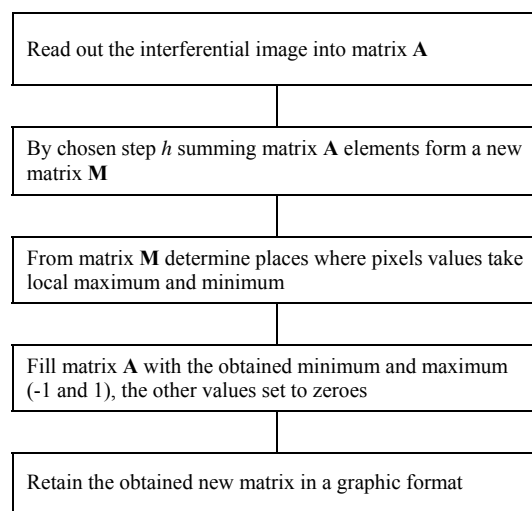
Read out the interferential image into matrix A

By chosen step h summing matrix A elements form a new matrix M

From matrix M determine places where pixels values take local maximum and minimum

Fill matrix A with the obtained minimum and maximum (-1 and 1), the other values set to zeroes

Retain the obtained new matrix in a graphic format